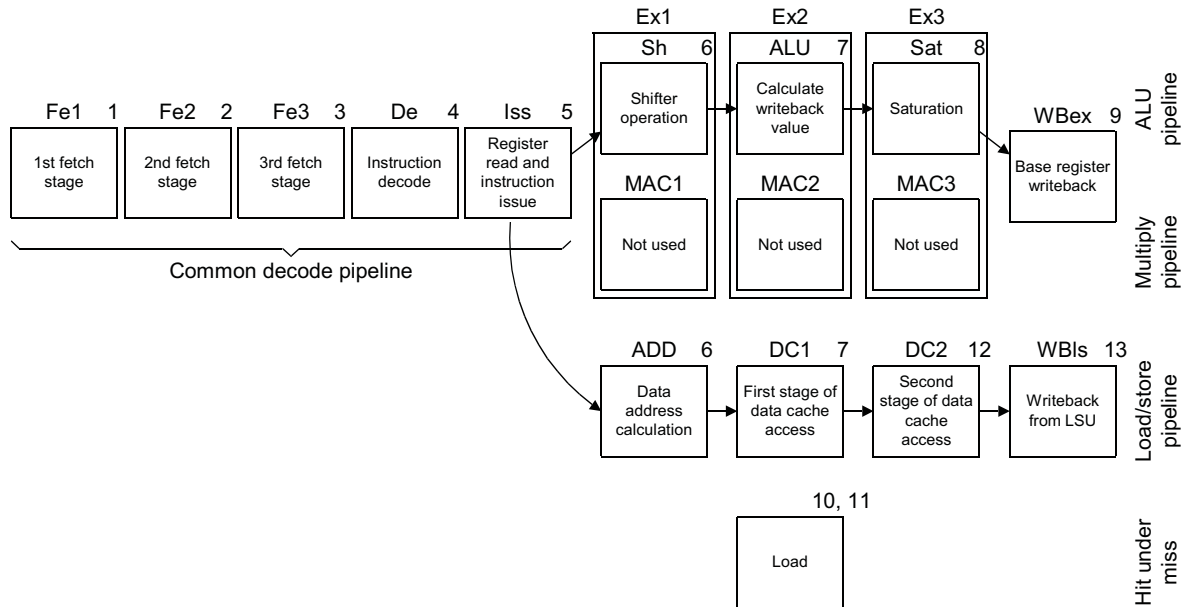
Fe1 1
1st fetch stage

Fe2 2
2nd fetch stage

Fe3 3
3rd fetch stage

De 4
Instruction decode

Iss 5
Register read and instruction issue

Common decode pipeline

Ex1
Sh 6
Shifter operation
MAC1
Not used

Ex2
ALU 7
Calculate writeback value
MAC2
Not used

Ex3
Sat 8
Saturation
MAC3
Not used

WBex 9
Base register writeback

ALU pipeline

Multiply pipeline

ADD 6
Data address calculation

DC1 7
First stage of data cache access

DC2 12
Second stage of data cache access

WBls 13
Writeback from LSU

Load/store pipeline

10, 11
Load

Hit under miss